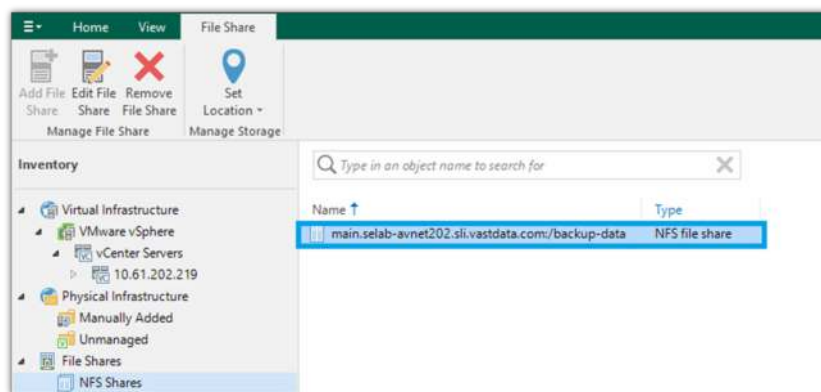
Home View File Share

Add File Share Edit File Share Remove File Share Set Location

Manage File Share Manage Storage

Inventory

Type in an object name to search for

Virtual Infrastructure
VMware vSphere
vCenter Servers
10.61.202.219
Physical Infrastructure
Manually Added
Unmanaged
File Shares
NFS Shares

| Name ↑ | Type |
|---|---|
| main.selab-avnet202.sli.vastdata.com:/backup-data | NFS file share |